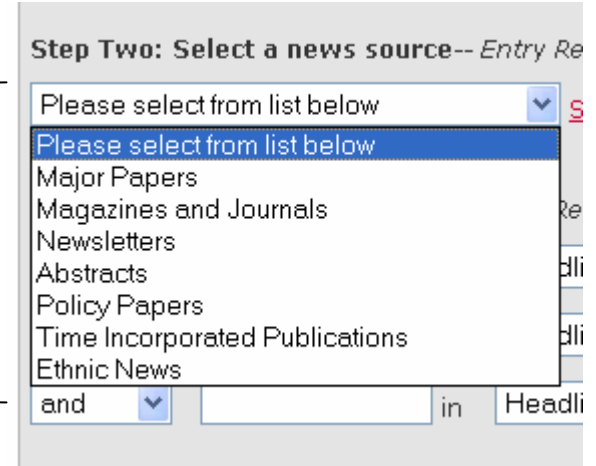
Step Two: Select a news source-- Entry Re

Please select from list below

S

Please select from list below
Major Papers
Magazines and Journals
Newsletters
Abstracts
Policy Papers
Time Incorporated Publications
Ethnic News

Re

dli

dli

and

in

Headli